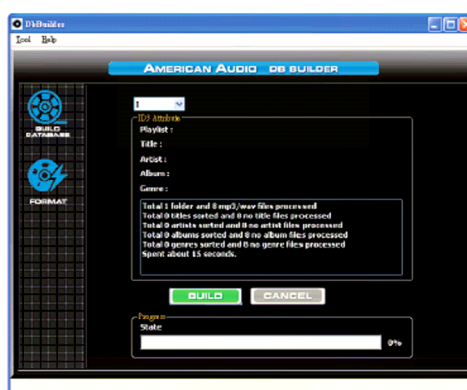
DbBuilder

Tool Help

AMERICAN AUDIO DB BUILDER

BUILD DATABASE

FORMAT

I

ID3 Attribute

Playlist :

Title :

Artist :

Album :

Genre :

Total 1 folder and 8 mp3/wav files processed
Total 0 titles sorted and 8 no title files processed
Total 0 artists sorted and 8 no artist files processed
Total 0 albums sorted and 8 no album files processed
Total 0 genres sorted and 8 no genre files processed
Spent about 15 seconds.

BUILD CANCEL

Progress

State

0%